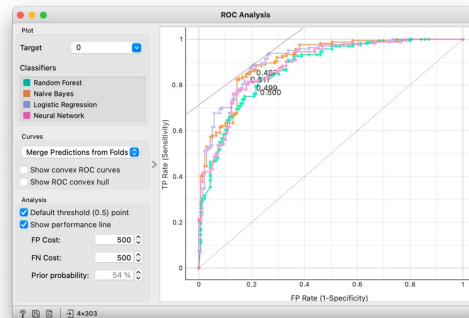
ROC Analysis

Plot

Target 0

Classifiers

Random Forest
Naive Bayes
Logistic Regression
Neural Network

Curves

Merge Predictions from Folds

Show convex ROC curves
Show ROC convex hull

Analysis

Default threshold (0.5) point
Show performance line

FP Cost: 500
FN Cost: 500
Prior probability: 54 %

TP Rate (Sensitivity)

FP Rate (1-Specificity)

0.497
0.517
0.499
0.500

1
0.8
0.6
0.4
0.2
0

0 0.2 0.4 0.6 0.8 1

4×303